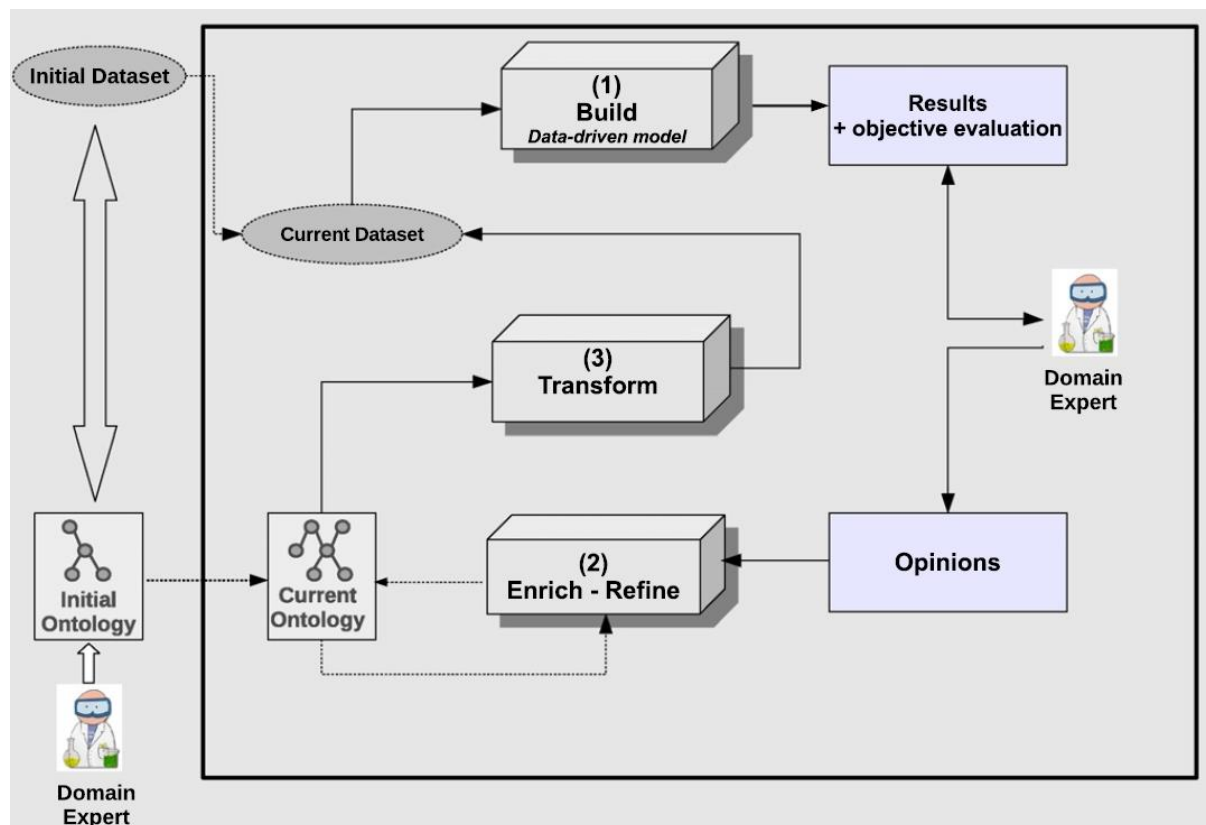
Initial Dataset

(1)
Build
Data-driven model

Results
+ objective evaluation

Current Dataset

(3)
Transform

Domain
Expert

Initial
Ontology

Current
Ontology

(2)
Enrich - Refine

Opinions

Domain
Expert